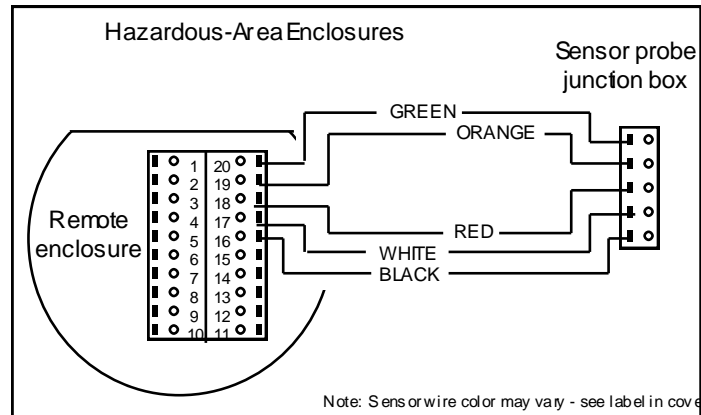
Hazardous-Area Enclosures

Sensor probe junction box

GREEN

ORANGE

Remote enclosure

1 2 3 4 5 6 7 8 9 10

20 19 18 17 16 15 14 13 12 11

RED

WHITE

BLACK

Note: Sensor wire color may vary - see label in cove